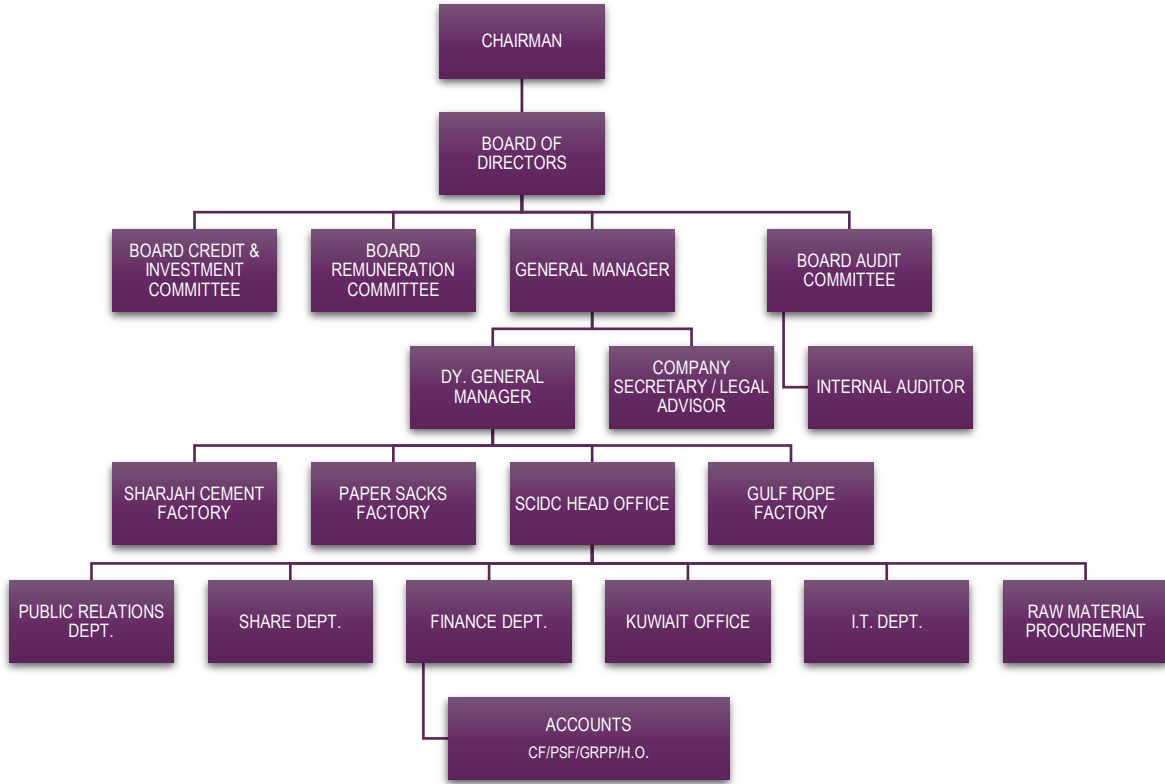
CHAIRMAN

BOARD OF DIRECTORS

BOARD CREDIT & INVESTMENT COMMITTEE

BOARD REMUNERATION COMMITTEE

GENERAL MANAGER

BOARD AUDIT COMMITTEE

DY. GENERAL MANAGER

COMPANY SECRETARY / LEGAL ADVISOR

INTERNAL AUDITOR

SHARJAH CEMENT FACTORY

PAPER SACKS FACTORY

SCIDC HEAD OFFICE

GULF ROPE FACTORY

PUBLIC RELATIONS DEPT.

SHARE DEPT.

FINANCE DEPT.

KUWAIT OFFICE

I.T. DEPT.

RAW MATERIAL PROCUREMENT

ACCOUNTS
CF/PSF/GRPP/H.O.